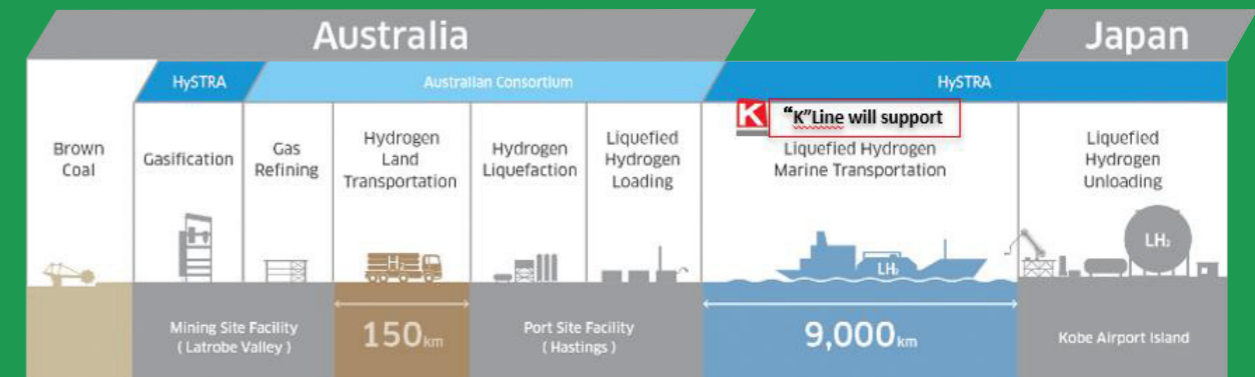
Australia

Japan

HySTRA

Australian Consortium

HySTRA

K "K"Line will support

Brown Coal

Gasification

Gas Refining

Hydrogen Land Transportation

Hydrogen Liquefaction

Liquefied Hydrogen Loading

Liquefied Hydrogen Marine Transportation

Liquefied Hydrogen Unloading

$H_2$

$LH_2$

$LH_2$

Mining Site Facility ( Latrobe Valley )

150km

Port Site Facility ( Hastings )

9,000km

Kobe Airport Island